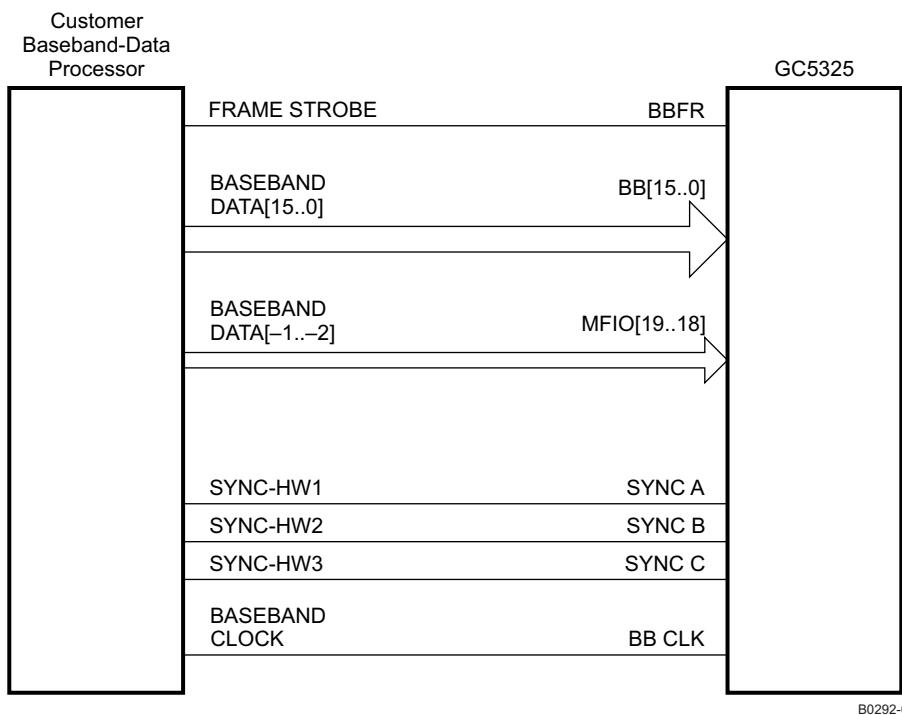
Customer Baseband-Data Processor

GC5325

FRAME STROBE

BBFR

BASEBAND DATA[15..0]

BB[15..0]

BASEBAND DATA[–1..–2]

MFIO[19..18]

SYNC-HW1

SYNC A

SYNC-HW2

SYNC B

SYNC-HW3

SYNC C

BASEBAND CLOCK

BB CLK

B0292-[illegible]